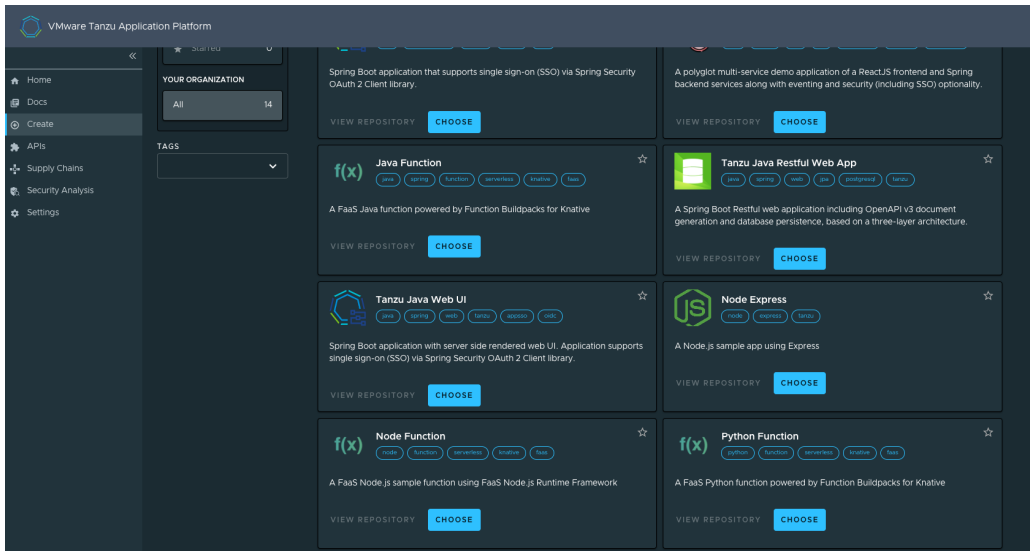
VMware Tanzu Application Platform

«

Home
Docs
Create
APIs
Supply Chains
Security Analysis
Settings

Starred 0

YOUR ORGANIZATION
All 14

TAGS

Spring Boot application that supports single sign-on (SSO) via Spring Security OAuth 2 Client library.

VIEW REPOSITORY CHOOSE

A polyglot multi-service demo application of a ReactJS frontend and Spring backend services along with eventing and security (including SSO) optionality.

VIEW REPOSITORY CHOOSE

f(x) Java Function
java spring function serverless knative faas
A FaaS Java function powered by Function Buildpacks for Knative

VIEW REPOSITORY CHOOSE

Tanzu Java Restful Web App
java spring web jpa postgresql tanzu
A Spring Boot Restful web application including OpenAPI v3 document generation and database persistence, based on a three-layer architecture.

VIEW REPOSITORY CHOOSE

Tanzu Java Web UI
java spring web tanzu appsso oidc
Spring Boot application with server side rendered web UI. Application supports single sign-on (SSO) via Spring Security OAuth 2 Client library.

VIEW REPOSITORY CHOOSE

Node Express
node express tanzu
A Node.js sample app using Express

VIEW REPOSITORY CHOOSE

f(x) Node Function
node function serverless knative faas
A FaaS Node.js sample function using FaaS Node.js Runtime Framework

VIEW REPOSITORY CHOOSE

f(x) Python Function
python function serverless knative faas
A FaaS Python function powered by Function Buildpacks for Knative

VIEW REPOSITORY CHOOSE